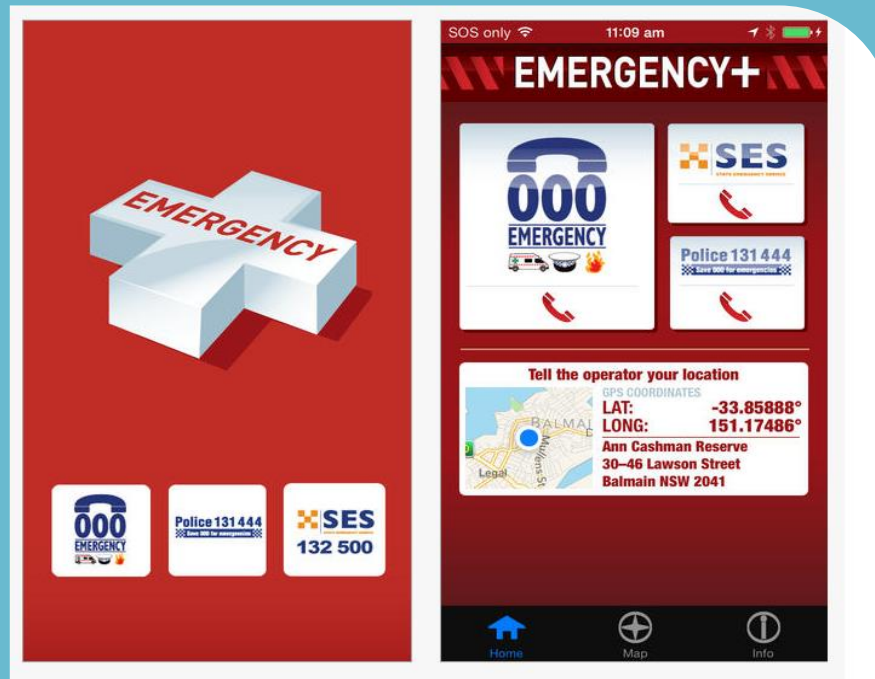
EMERGENCY

000
EMERGENCY

Police 131 444
Save 000 for emergencies

SES
STATE EMERGENCY SERVICE
132 500

SOS only
11:09 am

EMERGENCY+

000
EMERGENCY

SES
STATE EMERGENCY SERVICE

Police 131 444
Save 000 for emergencies

Tell the operator your location
GPS COORDINATES
LAT: -33.85888°
LONG: 151.17486°
Ann Cashman Reserve
30–46 Lawson Street
Balmain NSW 2041

BALMAI
Mullens St
Legal

Home
Map
Info